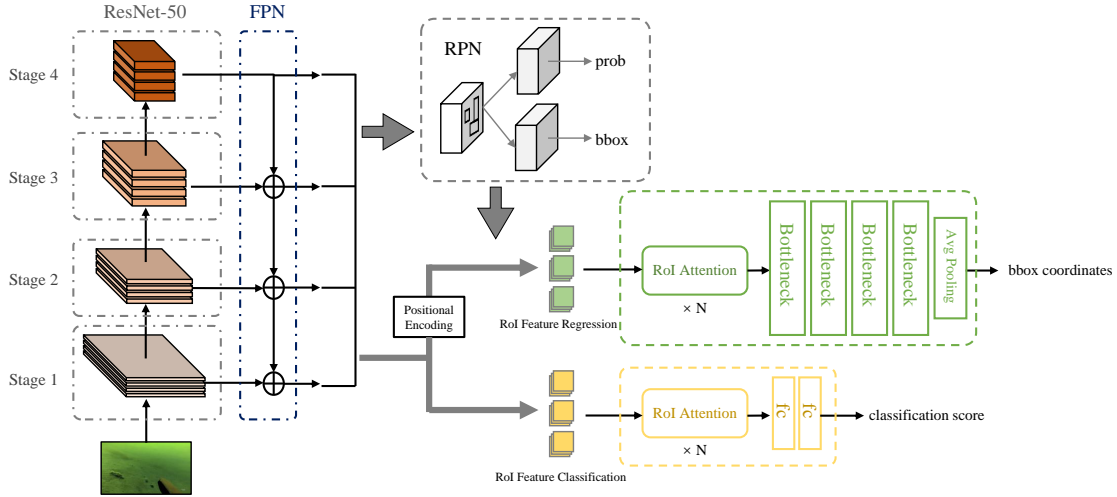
ResNet-50
FPN
Stage 4
Stage 3
Stage 2
Stage 1
RPN
prob
bbox
Positional Encoding
RoI Feature Regression
RoI Attention
× N
Bottleneck
Bottleneck
Bottleneck
Bottleneck
Avg Pooling
bbox coordinates
RoI Feature Classification
RoI Attention
× N
fc
fc
classification score